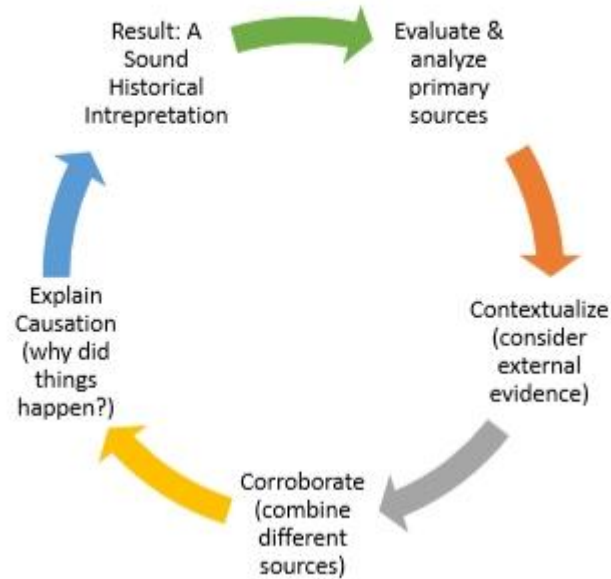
Result: A Sound Historical Intrepretation

Evaluate & analyze primary sources

Contextualize (consider external evidence)

Corroborate (combine different sources)

Explain Causation (why did things happen?)